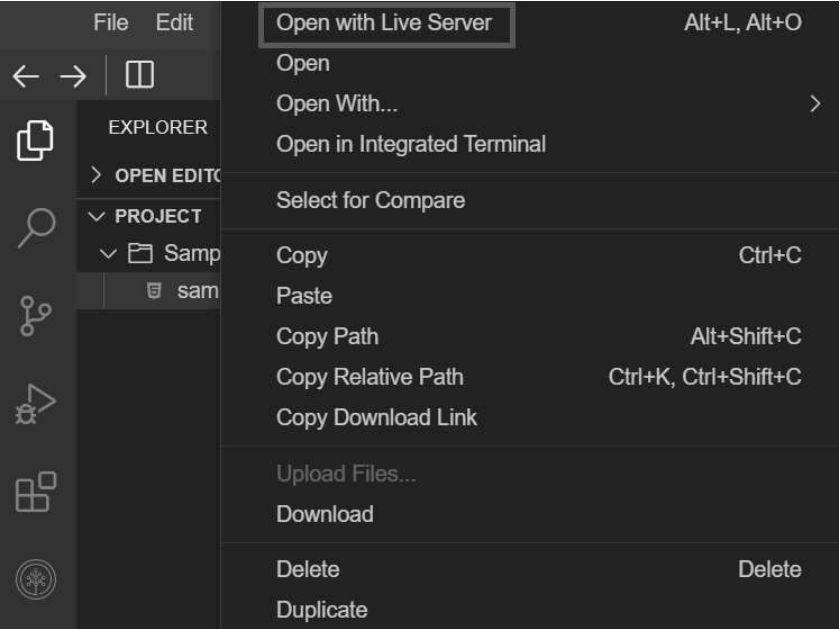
File Edit

EXPLORER

> OPEN EDITO

∨ PROJECT

∨ Samp

sam

Open with Live Server Alt+L, Alt+O
Open
Open With... >
Open in Integrated Terminal

Select for Compare

Copy Ctrl+C
Paste
Copy Path Alt+Shift+C
Copy Relative Path Ctrl+K, Ctrl+Shift+C
Copy Download Link

Upload Files...
Download

Delete Delete
Duplicate